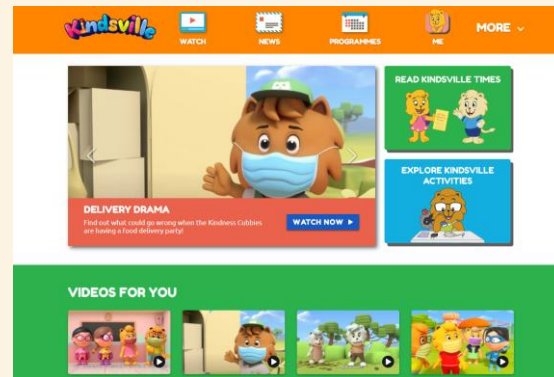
Kindsville

WATCH

NEWS

PROGRAMMES

ME

MORE

DELIVERY DRAMA

Find out what could go wrong when the Kindness Cubbies are having a food delivery party!

WATCH NOW

READ KINDSVILLE TIMES

EXPLORE KINDSVILLE ACTIVITIES

VIDEOS FOR YOU